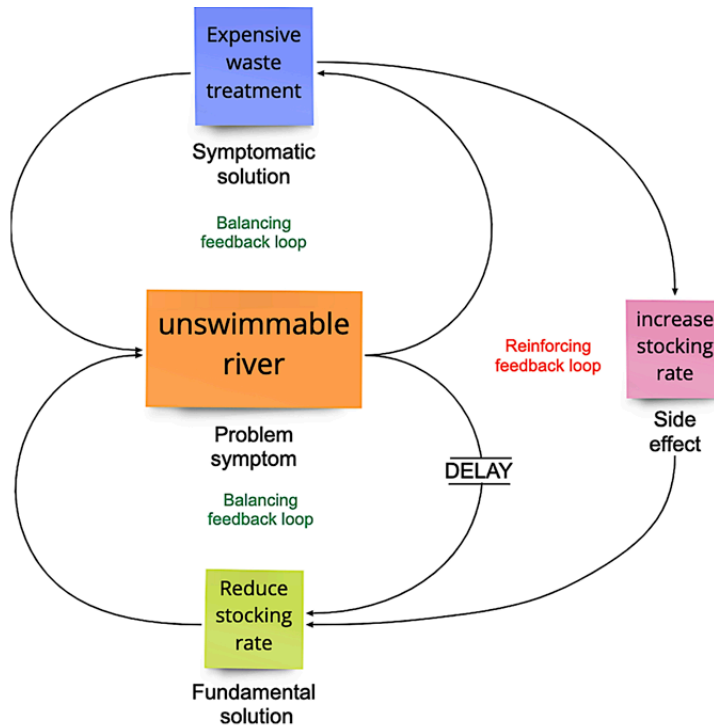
Expensive waste treatment

Symptomatic solution

Balancing feedback loop

unswimmable river

Problem symptom

Reinforcing feedback loop

increase stocking rate

Side effect

DELAY

Balancing feedback loop

Reduce stocking rate

Fundamental solution